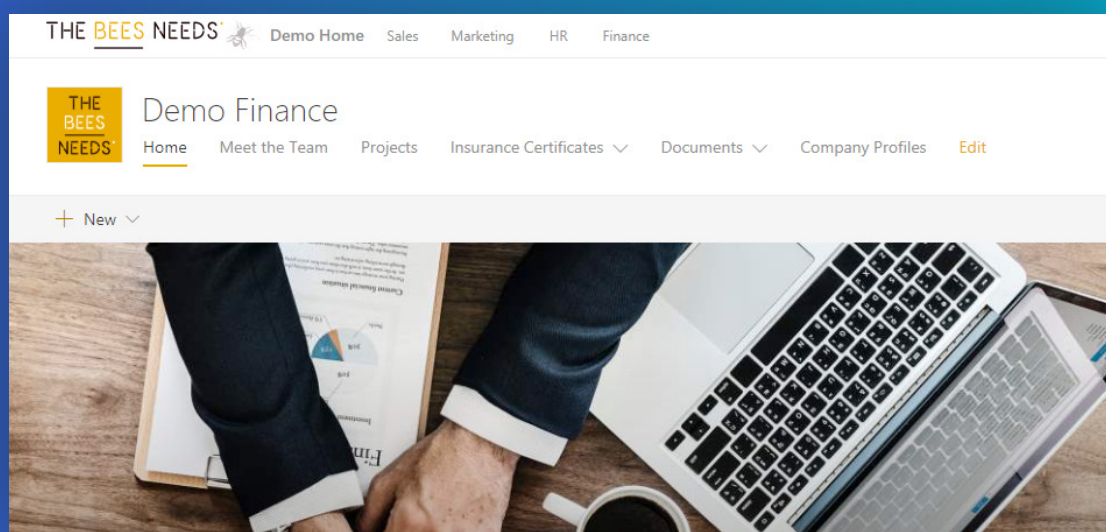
THE BEES NEEDS Demo Home Sales Marketing HR Finance

THE BEES NEEDS

Demo Finance

Home Meet the Team Projects Insurance Certificates Documents Company Profiles Edit

+ New

Current financial situation

Fin

Investment